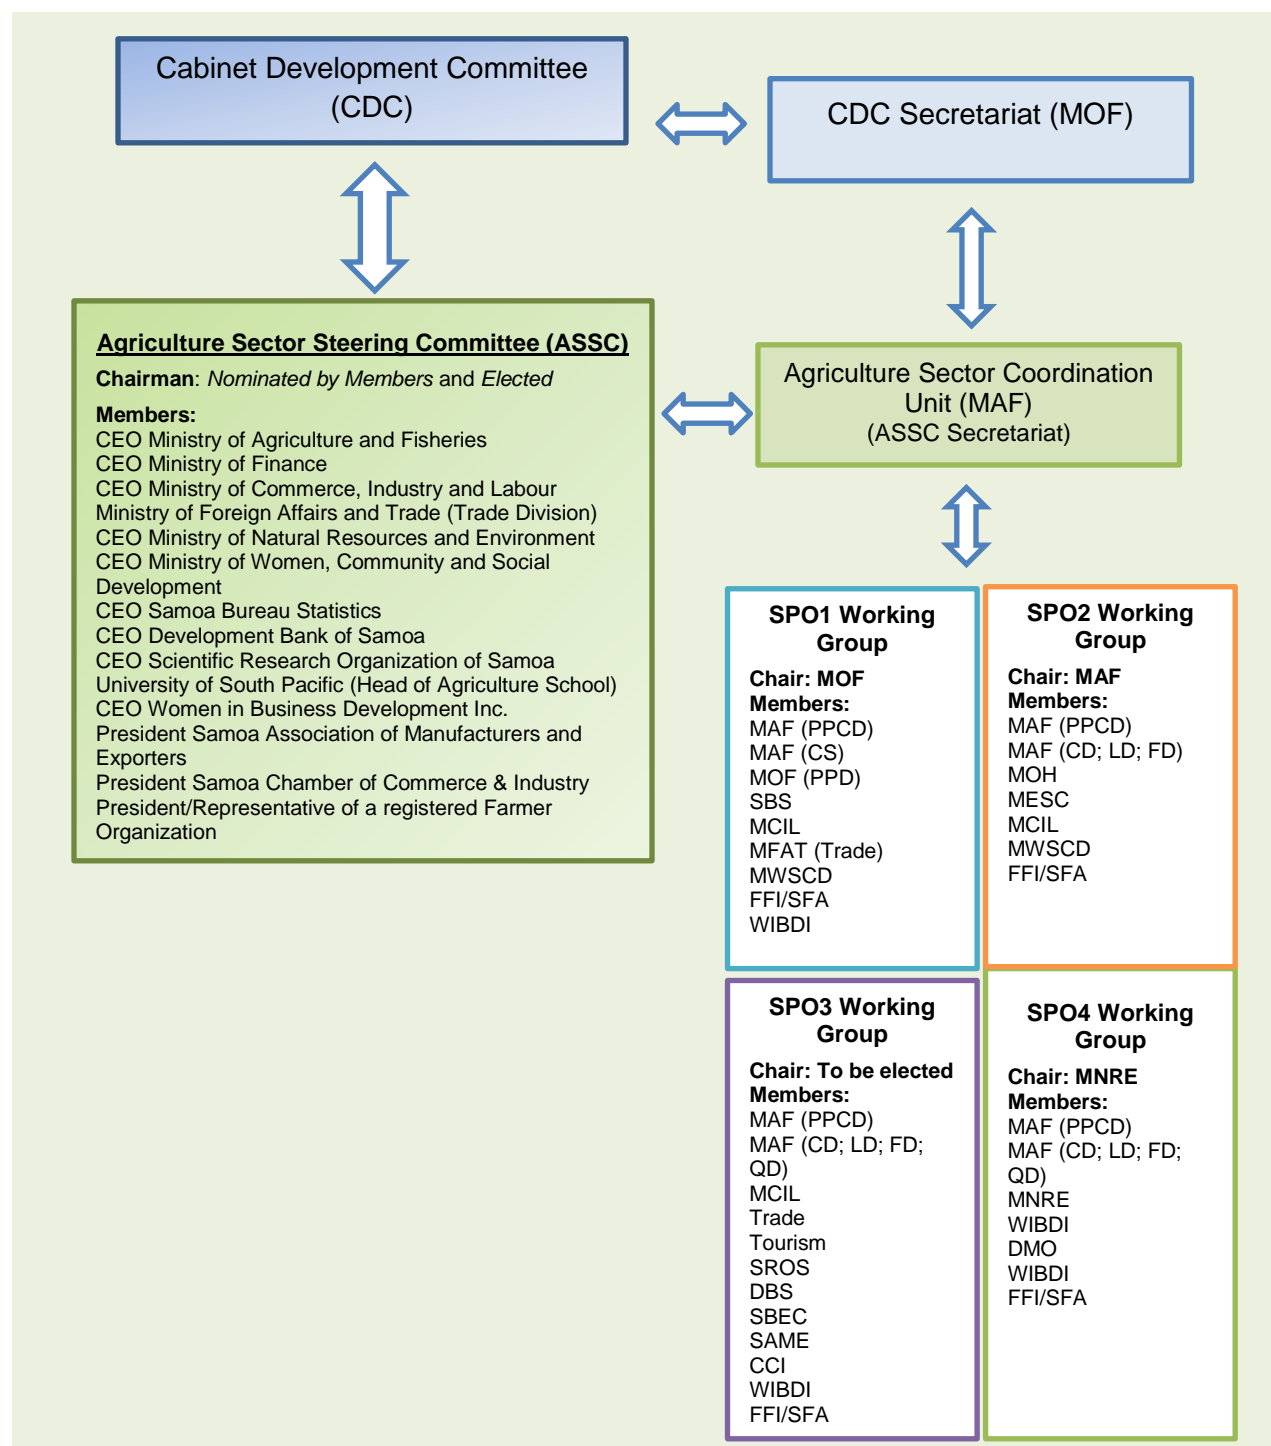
Cabinet Development Committee (CDC)

CDC Secretariat (MOF)

Agriculture Sector Steering Committee (ASSC)

Chairman: Nominated by Members and Elected

Members:
CEO Ministry of Agriculture and Fisheries
CEO Ministry of Finance
CEO Ministry of Commerce, Industry and Labour
Ministry of Foreign Affairs and Trade (Trade Division)
CEO Ministry of Natural Resources and Environment
CEO Ministry of Women, Community and Social Development
CEO Samoa Bureau Statistics
CEO Development Bank of Samoa
CEO Scientific Research Organization of Samoa
University of South Pacific (Head of Agriculture School)
CEO Women in Business Development Inc.
President Samoa Association of Manufacturers and Exporters
President Samoa Chamber of Commerce & Industry
President/Representative of a registered Farmer Organization

Agriculture Sector Coordination Unit (MAF)
(ASSC Secretariat)

SPO1 Working Group

Chair: MOF
Members:
MAF (PPCD)
MAF (CS)
MOF (PPD)
SBS
MCIL
MFAT (Trade)
MWSCD
FFI/SFA
WIBDI

SPO2 Working Group

Chair: MAF
Members:
MAF (PPCD)
MAF (CD; LD; FD)
MOH
MESC
MCIL
MWSCD
FFI/SFA

SPO3 Working Group

Chair: To be elected
Members:
MAF (PPCD)
MAF (CD; LD; FD; QD)
MCIL
Trade
Tourism
SROS
DBS
SBEC
SAME
CCI
WIBDI
FFI/SFA

SPO4 Working Group

Chair: MNRE
Members:
MAF (PPCD)
MAF (CD; LD; FD; QD)
MNRE
WIBDI
DMO
WIBDI
FFI/SFA